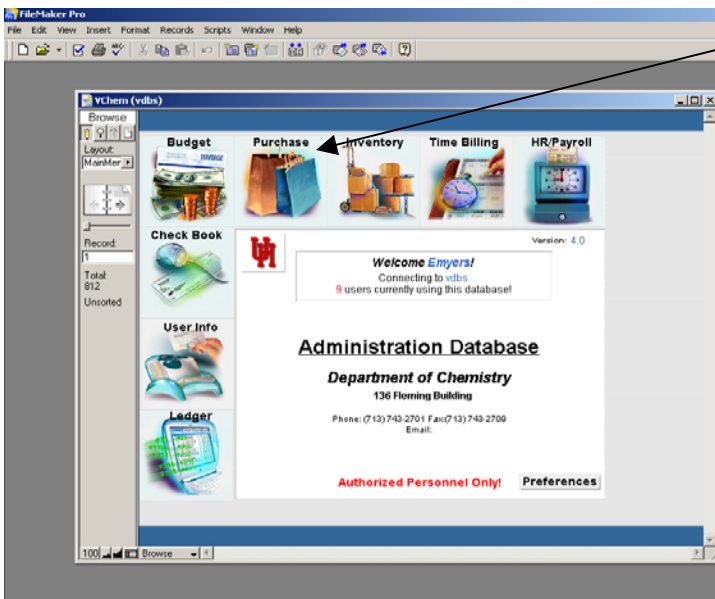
FileMaker Pro

File Edit View Insert Format Records Scripts Window Help

VChem (vdbs)

Browse

Layout:

MainMer

Record:

1

Total:

812

Unsorted

Budget

INVOICE

Purchase

Inventory

Time Billing

HR/Payroll

Check Book

User Info

Ledger

Version: 4.0

Welcome Emyers!

Connecting to vdbs

9 users currently using this database!

Administration Database

Department of Chemistry

136 Fleming Building

Phone: (713) 743-2701 Fax:(713) 743-2709

Email:

Authorized Personnel Only!

Preferences

100

Browse